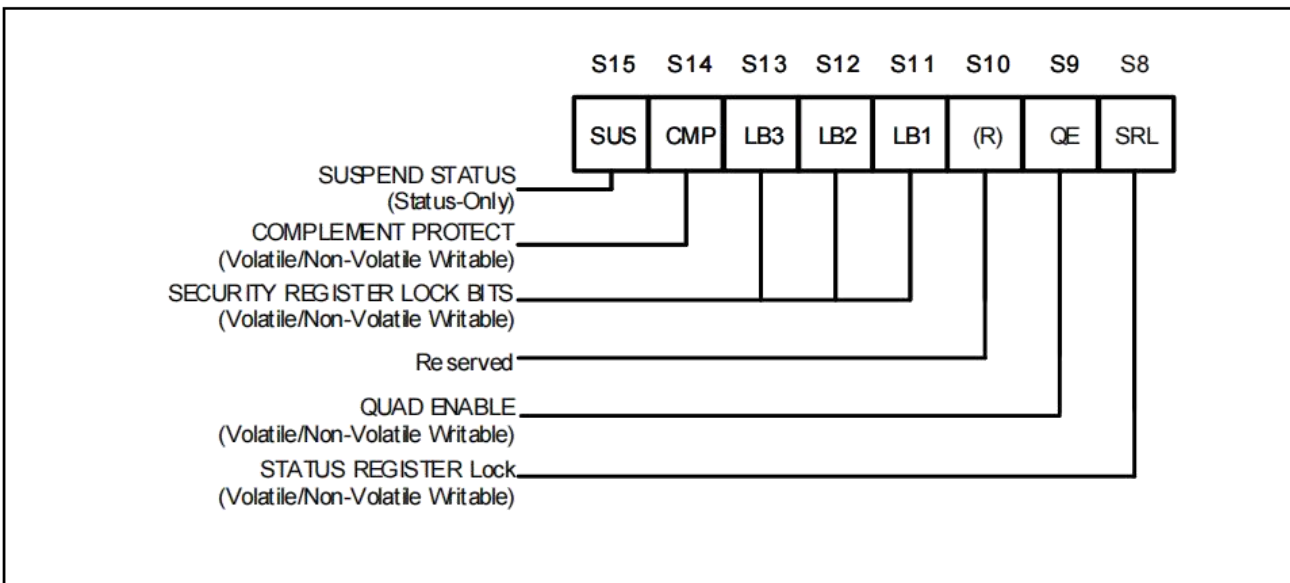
| S15 | S14 | S13 | S12 | S11 | S10 | S9 | S8 |
|---|---|---|---|---|---|---|---|
| SUS | CMP | LB3 | LB2 | LB1 | (R) | QE | SRL |

SUSPEND STATUS
(Status-Only)

COMPLEMENT PROTECT
(Volatile/Non-Volatile Writable)

SECURITY REGISTER LOCK BITS
(Volatile/Non-Volatile Writable)

Reserved

QUAD ENABLE
(Volatile/Non-Volatile Writable)

STATUS REGISTER Lock
(Volatile/Non-Volatile Writable)